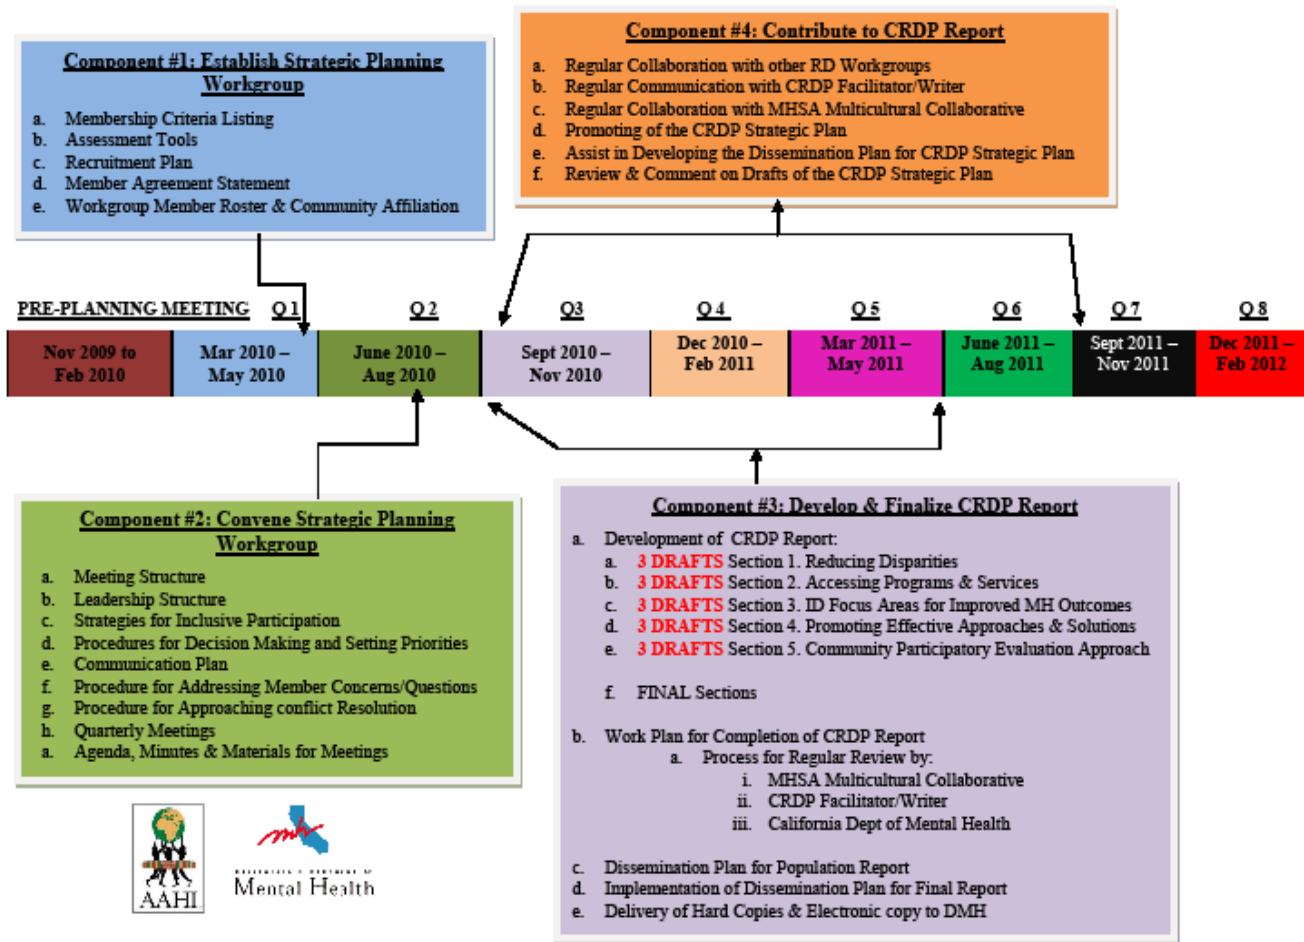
Component #1: Establish Strategic Planning Workgroup

a. Membership Criteria Listing
b. Assessment Tools
c. Recruitment Plan
d. Member Agreement Statement
e. Workgroup Member Roster & Community Affiliation

Component #4: Contribute to CRDP Report

a. Regular Collaboration with other RD Workgroups
b. Regular Communication with CRDP Facilitator/Writer
c. Regular Collaboration with MHSA Multicultural Collaborative
d. Promoting of the CRDP Strategic Plan
e. Assist in Developing the Dissemination Plan for CRDP Strategic Plan
f. Review & Comment on Drafts of the CRDP Strategic Plan

PRE-PLANNING MEETING Q 1 Q 2 Q3 Q 4 Q 5 Q 6 Q 7 Q 8

| Nov 2009 to Feb 2010 | Mar 2010 – May 2010 | June 2010 – Aug 2010 | Sept 2010 – Nov 2010 | Dec 2010 – Feb 2011 | Mar 2011 – May 2011 | June 2011 – Aug 2011 | Sept 2011 – Nov 2011 | Dec 2011 – Feb 2012 |
|---|---|---|---|---|---|---|---|---|

Component #2: Convene Strategic Planning Workgroup

a. Meeting Structure
b. Leadership Structure
c. Strategies for Inclusive Participation
d. Procedures for Decision Making and Setting Priorities
e. Communication Plan
f. Procedure for Addressing Member Concerns/Questions
g. Procedure for Approaching conflict Resolution
h. Quarterly Meetings
a. Agenda, Minutes & Materials for Meetings

Component #3: Develop & Finalize CRDP Report

a. Development of CRDP Report:
a. 3 DRAFTS Section 1. Reducing Disparities
b. 3 DRAFTS Section 2. Accessing Programs & Services
c. 3 DRAFTS Section 3. ID Focus Areas for Improved MH Outcomes
d. 3 DRAFTS Section 4. Promoting Effective Approaches & Solutions
e. 3 DRAFTS Section 5. Community Participatory Evaluation Approach

f. FINAL Sections

b. Work Plan for Completion of CRDP Report
a. Process for Regular Review by:
i. MHSA Multicultural Collaborative
ii. CRDP Facilitator/Writer
iii. California Dept of Mental Health

c. Dissemination Plan for Population Report
d. Implementation of Dissemination Plan for Final Report
e. Delivery of Hard Copies & Electronic copy to DMH

AAHI

Mental Health